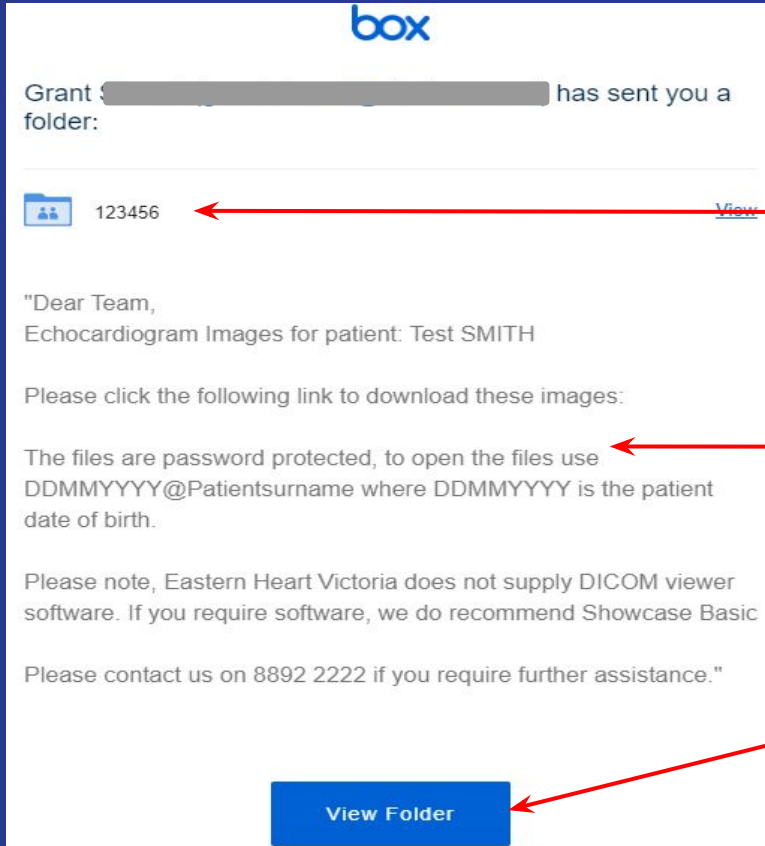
box

Grant S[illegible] has sent you a folder:

123456

View

"Dear Team,
Echocardiogram Images for patient: Test SMITH

Please click the following link to download these images:

The files are password protected, to open the files use DDMMYYYY@Patientsurname where DDMMYYYY is the patient date of birth.

Please note, Eastern Heart Victoria does not supply DICOM viewer software. If you require software, we do recommend Showcase Basic

Please contact us on 8892 2222 if you require further assistance."

View Folder